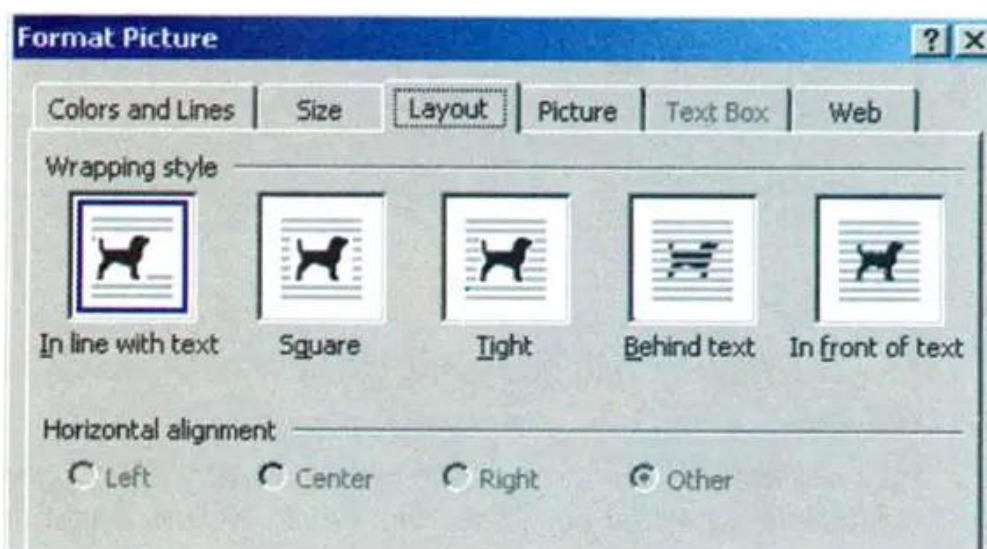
Format Picture

?

Colors and Lines | Size | Layout | Picture | Text Box | Web

Wrapping style

In line with text

Square

Tight

Behind text

In front of text

Horizontal alignment

Left

Center

Right

Other